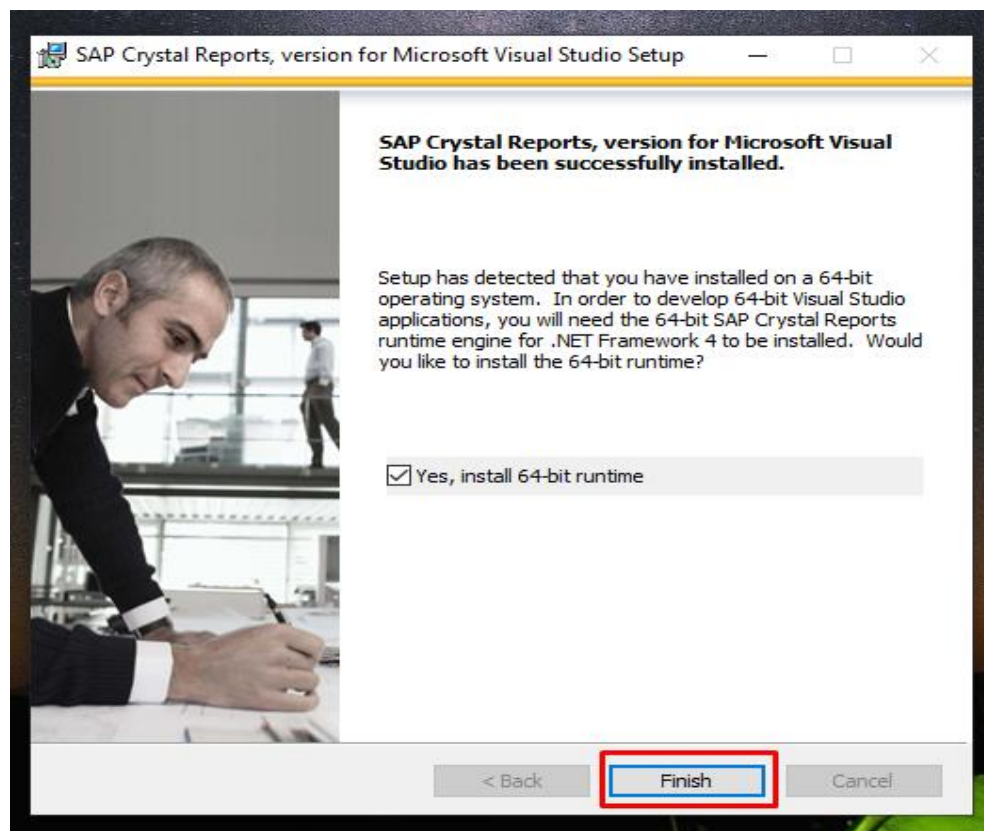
SAP Crystal Reports, version for Microsoft Visual Studio Setup

SAP Crystal Reports, version for Microsoft Visual Studio has been successfully installed.

Setup has detected that you have installed on a 64-bit operating system. In order to develop 64-bit Visual Studio applications, you will need the 64-bit SAP Crystal Reports runtime engine for .NET Framework 4 to be installed. Would you like to install the 64-bit runtime?

Yes, install 64-bit runtime

< Back

Finish

Cancel